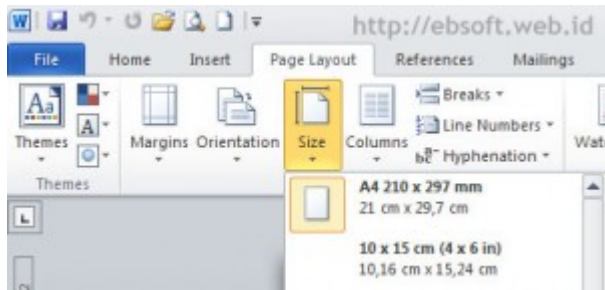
http://ebsoft.web.id

File Home Insert Page Layout References Mailings

Themes Margins Orientation Size Columns Breaks Line Numbers Hyphenation Wat

Themes

A4 210 x 297 mm
21 cm x 29,7 cm

10 x 15 cm (4 x 6 in)
10,16 cm x 15,24 cm